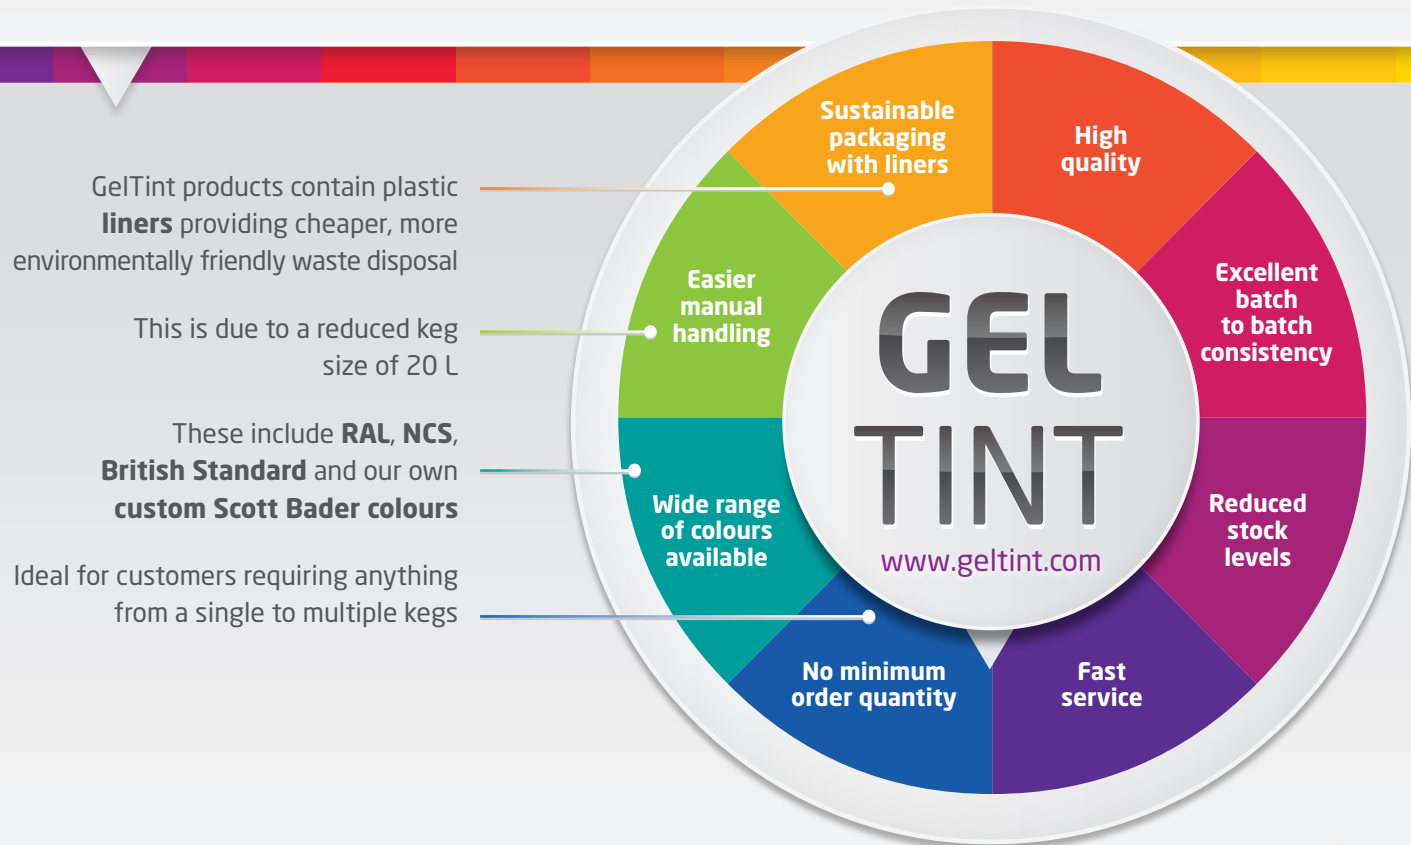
GelTint products contain plastic **liners** providing cheaper, more environmentally friendly waste disposal

This is due to a reduced keg size of 20 L

These include **RAL**, **NCS**, **British Standard** and our own **custom Scott Bader colours**

Ideal for customers requiring anything from a single to multiple kegs

Sustainable packaging with liners

High quality

Excellent batch to batch consistency

Reduced stock levels

Fast service

No minimum order quantity

Wide range of colours available

Easier manual handling

GEL TINT

www.geltint.com